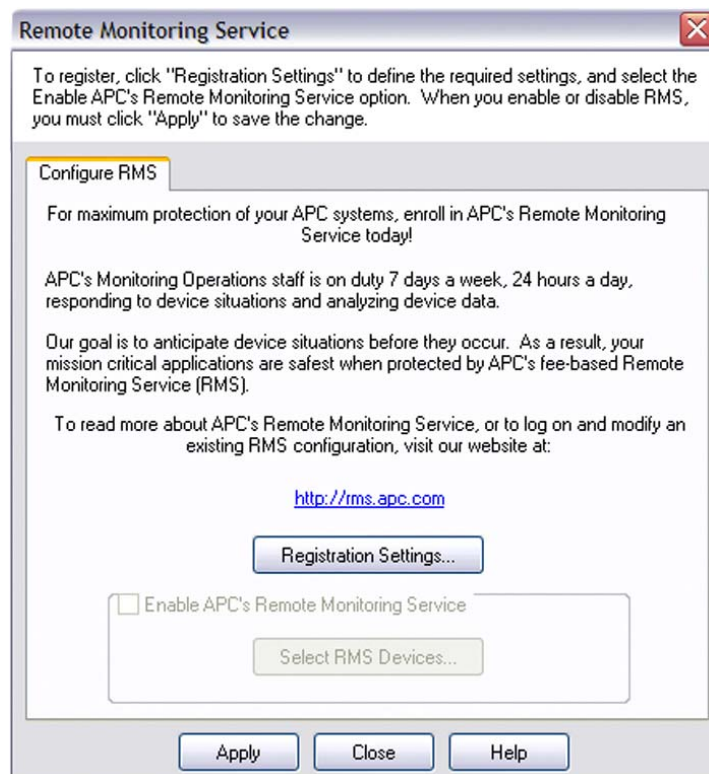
Remote Monitoring Service

To register, click "Registration Settings" to define the required settings, and select the Enable APC's Remote Monitoring Service option. When you enable or disable RMS, you must click "Apply" to save the change.

Configure RMS

For maximum protection of your APC systems, enroll in APC's Remote Monitoring Service today!

APC's Monitoring Operations staff is on duty 7 days a week, 24 hours a day, responding to device situations and analyzing device data.

Our goal is to anticipate device situations before they occur. As a result, your mission critical applications are safest when protected by APC's fee-based Remote Monitoring Service (RMS).

To read more about APC's Remote Monitoring Service, or to log on and modify an existing RMS configuration, visit our website at:

http://rms.apc.com

Registration Settings...

Enable APC's Remote Monitoring Service

Select RMS Devices...

Apply Close Help